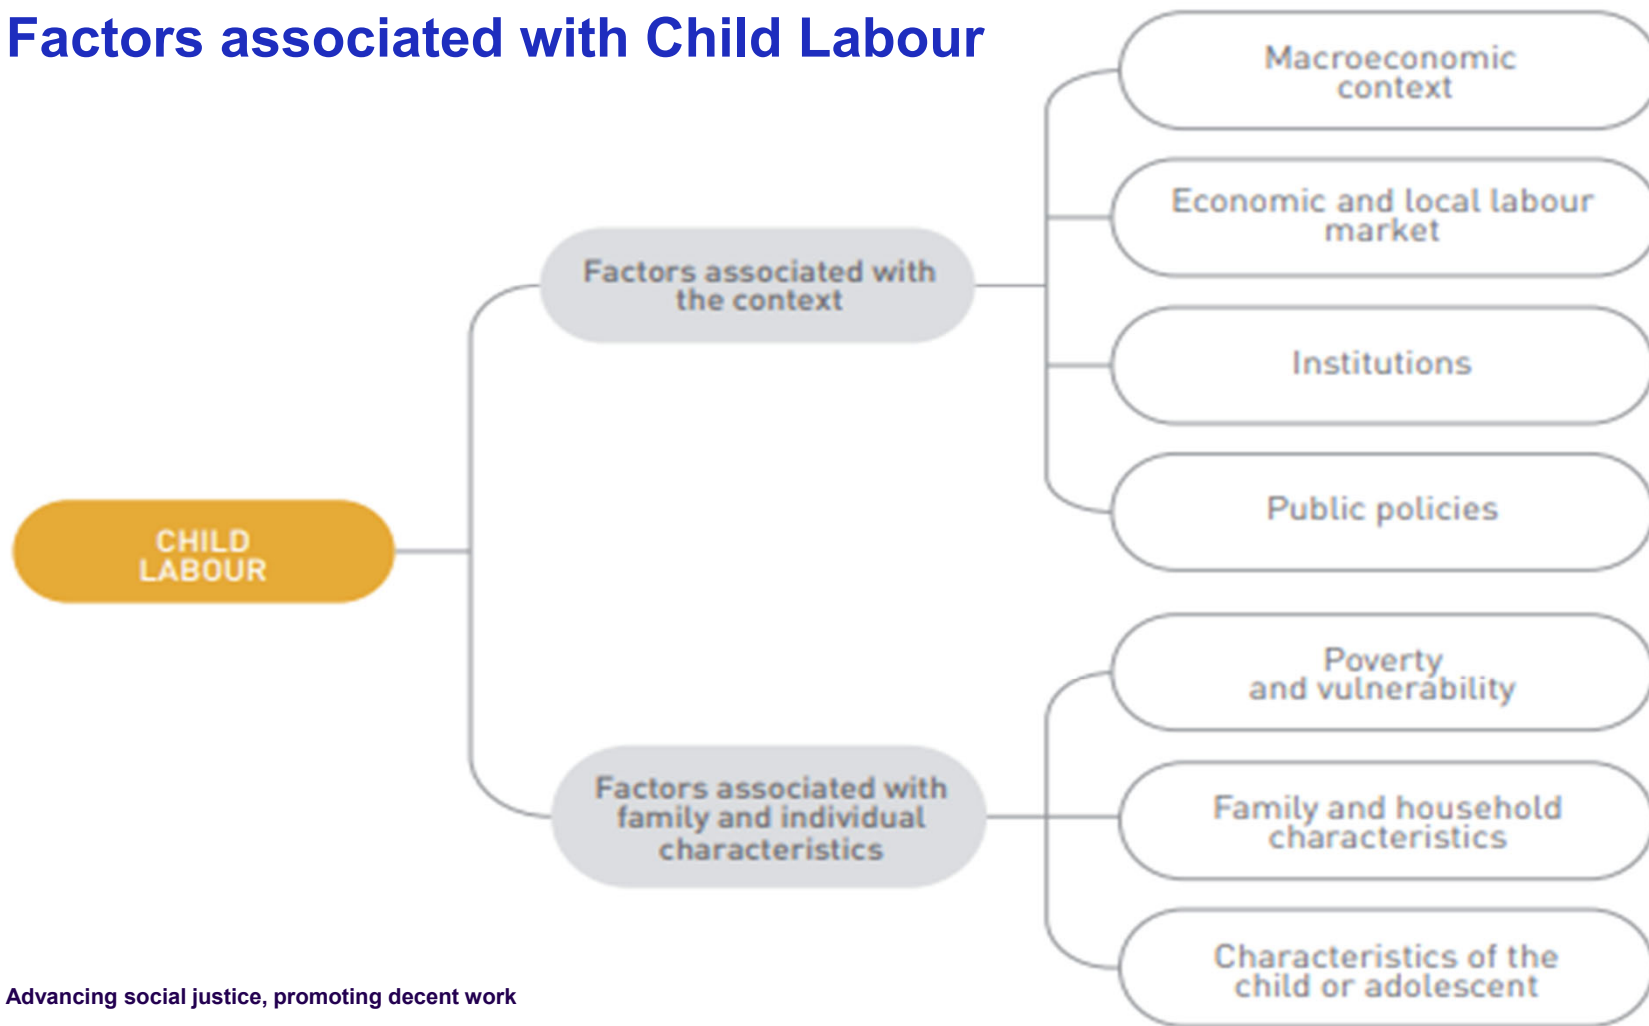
Factors associated with Child Labour

CHILD LABOUR

Factors associated with the context

Macroeconomic context

Economic and local labour market

Institutions

Public policies

Factors associated with family and individual characteristics

Poverty and vulnerability

Family and household characteristics

Characteristics of the child or adolescent

Advancing social justice, promoting decent work